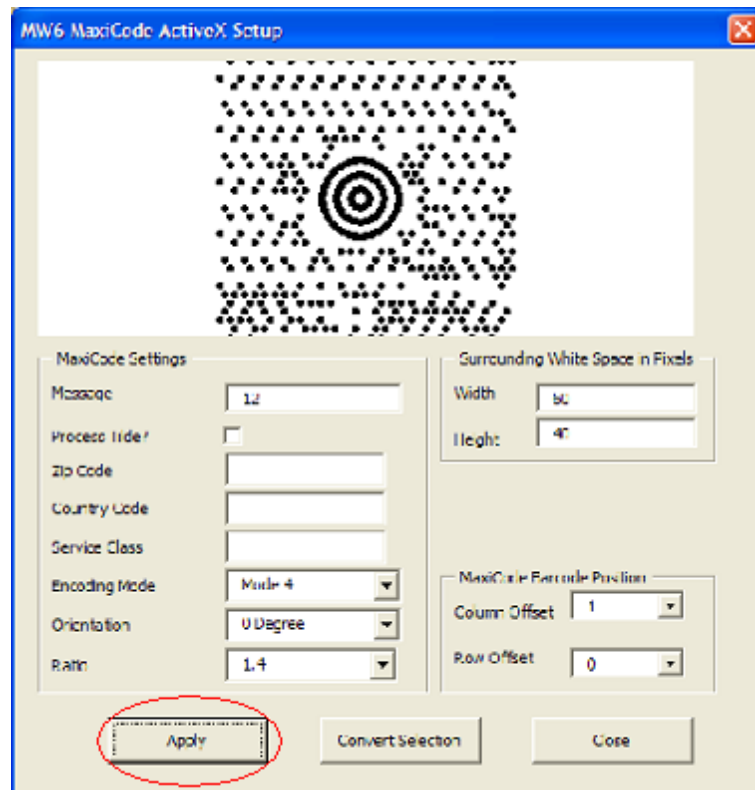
MW6 MaxiCode ActiveX Setup

MaxiCode Settings

Message 12

Process Tilde?

Zip Code

Country Code

Service Class

Encoding Mode Mode 4

Orientation 0 Degree

Ratio 1.4

Surrounding White Space in Pixels

Width 50

Height 40

MaxiCode Barcode Position

Column Offset 1

Row Offset 0

Apply

Convert Selection

Close